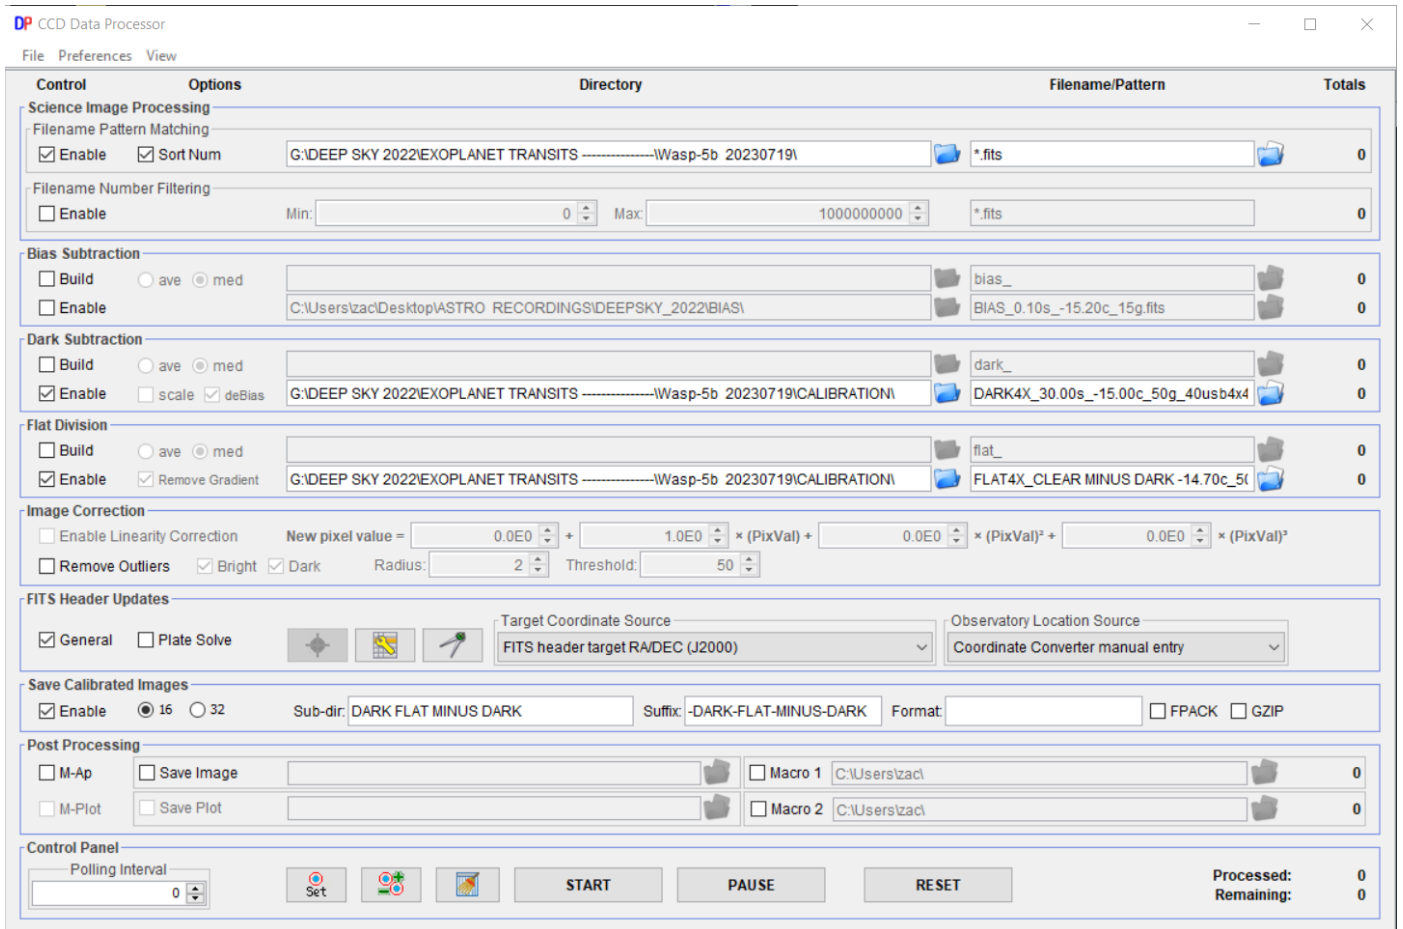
DP CCD Data Processor

File Preferences View

| Control | Options | Directory | Filename/Pattern | Totals |
|---|---|---|---|---|

Science Image Processing

Filename Pattern Matching

Enable Sort Num G:\DEEP SKY 2022\EXOPLANET TRANSITS ---------------\Wasp-5b 20230719\ *.fits 0

Filename Number Filtering

Enable Min: 0 Max: 1000000000 *.fits 0

Bias Subtraction

Build ave med bias_ 0

Enable C:\Users\zac\Desktop\ASTRO RECORDINGS\DEEPSKY_2022\BIAS\ BIAS_0.10s_-15.20c_15g.fits 0

Dark Subtraction

Build ave med dark_ 0

Enable scale deBias G:\DEEP SKY 2022\EXOPLANET TRANSITS ---------------\Wasp-5b 20230719\CALIBRATION\ DARK4X_30.00s_-15.00c_50g_40usb4x4 0

Flat Division

Build ave med flat_ 0

Enable Remove Gradient G:\DEEP SKY 2022\EXOPLANET TRANSITS ---------------\Wasp-5b 20230719\CALIBRATION\ FLAT4X_CLEAR MINUS DARK -14.70c_5( 0

Image Correction

Enable Linearity Correction New pixel value = 0.0E0 + 1.0E0 × (PixVal) + 0.0E0 × (PixVal)² + 0.0E0 × (PixVal)³

Remove Outliers Bright Dark Radius: 2 Threshold: 50

FITS Header Updates

General Plate Solve

Target Coordinate Source
FITS header target RA/DEC (J2000)

Observatory Location Source
Coordinate Converter manual entry

Save Calibrated Images

Enable 16 32 Sub-dir: DARK FLAT MINUS DARK Suffix: -DARK-FLAT-MINUS-DARK Format: FPACK GZIP

Post Processing

M-Ap Save Image Macro 1 C:\Users\zac\ 0

M-Plot Save Plot Macro 2 C:\Users\zac\ 0

Control Panel

Polling Interval
0

Set START PAUSE RESET

Processed: 0
Remaining: 0